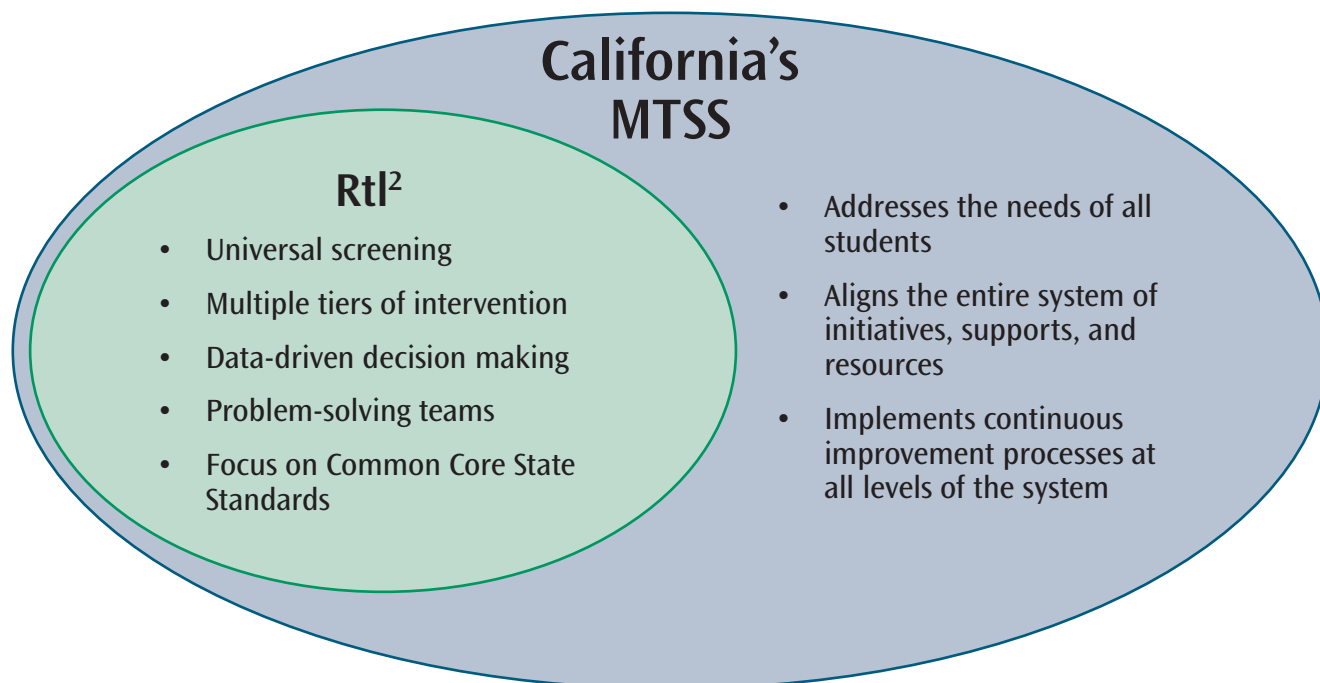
California's MTSS

RtI$^2$

• Universal screening
• Multiple tiers of intervention
• Data-driven decision making
• Problem-solving teams
• Focus on Common Core State Standards

• Addresses the needs of all students
• Aligns the entire system of initiatives, supports, and resources
• Implements continuous improvement processes at all levels of the system